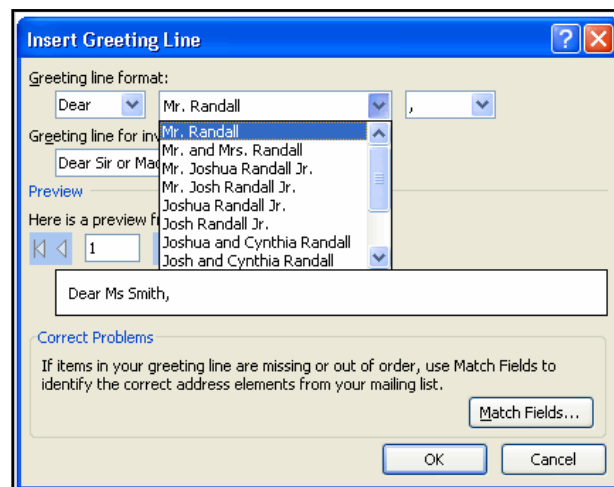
Insert Greeting Line

Greeting line format:

Dear

Mr. Randall

,

Mr. Randall
Mr. and Mrs. Randall
Mr. Joshua Randall Jr.
Mr. Josh Randall Jr.
Joshua Randall Jr.
Josh Randall Jr.
Joshua and Cynthia Randall
Josh and Cynthia Randall

Greeting line for inv

Dear Sir or Mad

Preview

Here is a preview f

1

Dear Ms Smith,

Correct Problems

If items in your greeting line are missing or out of order, use Match Fields to identify the correct address elements from your mailing list.

Match Fields...

OK

Cancel